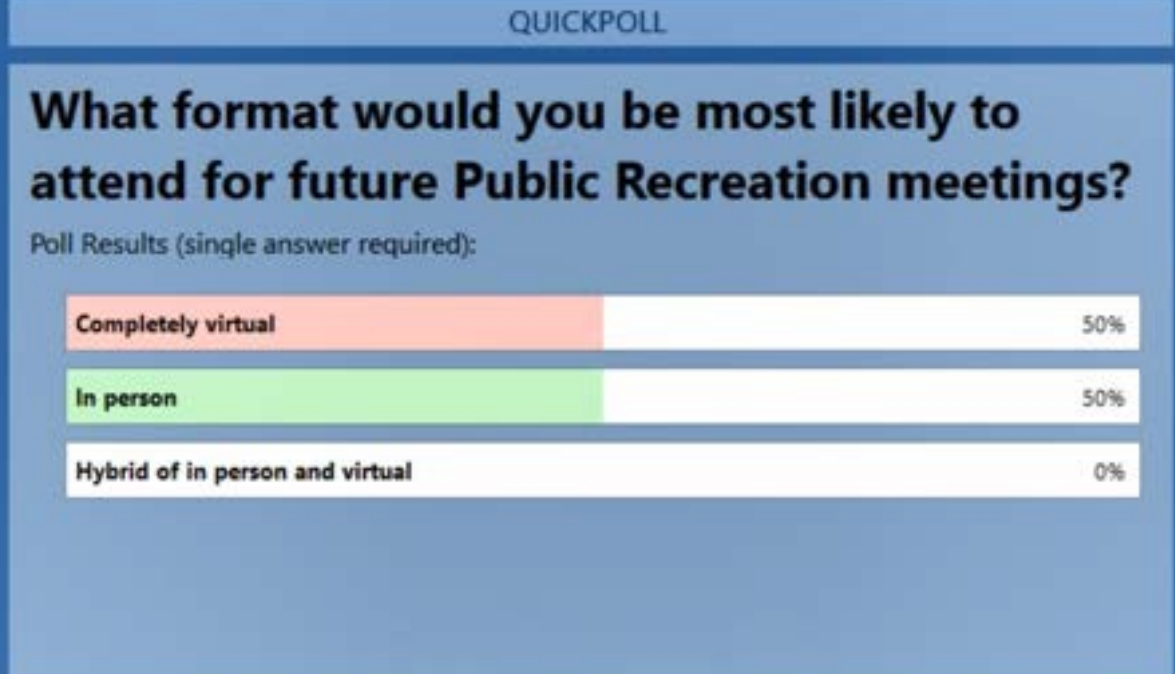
QUICKPOLL

What format would you be most likely to attend for future Public Recreation meetings?

Poll Results (single answer required):

Completely virtual 50%

In person 50%

Hybrid of in person and virtual 0%